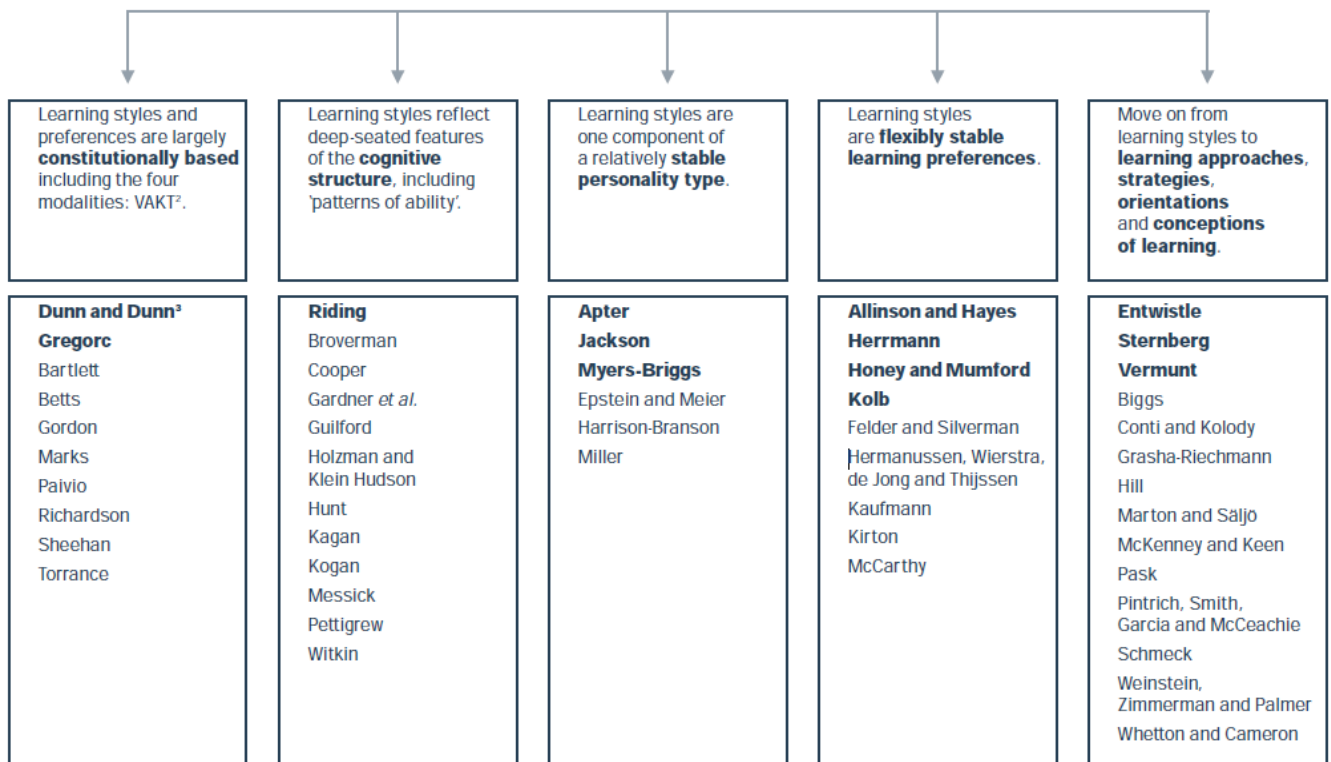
Learning styles and preferences are largely **constitutionally based** including the four modalities: VAKT$^2$.

Learning styles reflect deep-seated features of the **cognitive structure**, including 'patterns of ability'.

Learning styles are one component of a relatively **stable personality type**.

Learning styles are **flexibly stable learning preferences**.

Move on from learning styles to **learning approaches**, **strategies**, **orientations** and **conceptions of learning**.

**Dunn and Dunn$^3$**
**Gregorc**
Bartlett
Betts
Gordon
Marks
Paivio
Richardson
Sheehan
Torrance

**Riding**
Broverman
Cooper
Gardner *et al.*
Guilford
Holzman and Klein Hudson
Hunt
Kagan
Kogan
Messick
Pettigrew
Witkin

**Apter**
**Jackson**
**Myers-Briggs**
Epstein and Meier
Harrison-Branson
Miller

**Allinson and Hayes**
**Herrmann**
**Honey and Mumford**
**Kolb**
Felder and Silverman
Hermanussen, Wierstra, de Jong and Thijssen
Kaufmann
Kirton
McCarthy

**Entwistle**
**Sternberg**
**Vermunt**
Biggs
Conti and Kolody
Grasha-Riechmann
Hill
Marton and Säljö
McKenney and Keen
Pask
Pintrich, Smith, Garcia and McCeachie
Schmeck
Weinstein, Zimmerman and Palmer
Whetton and Cameron